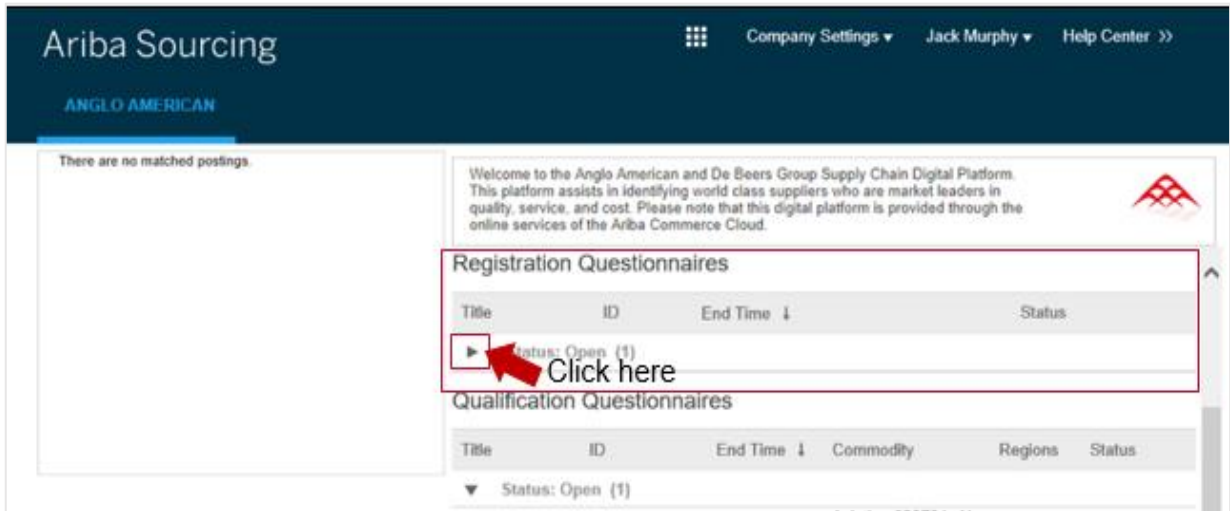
Ariba Sourcing

Company Settings ▾ Jack Murphy ▾ Help Center >>

ANGLO AMERICAN

There are no matched postings.

Welcome to the Anglo American and De Beers Group Supply Chain Digital Platform. This platform assists in identifying world class suppliers who are market leaders in quality, service, and cost. Please note that this digital platform is provided through the online services of the Ariba Commerce Cloud.

Registration Questionnaires

| Title | ID | End Time ↓ | Status |
|---|---|---|---|
| ▶ Status: Open (1) | | | |

Click here

Qualification Questionnaires

| Title | ID | End Time ↓ | Commodity | Regions | Status |
|---|---|---|---|---|---|
| ▼ Status: Open (1) | | | | | |